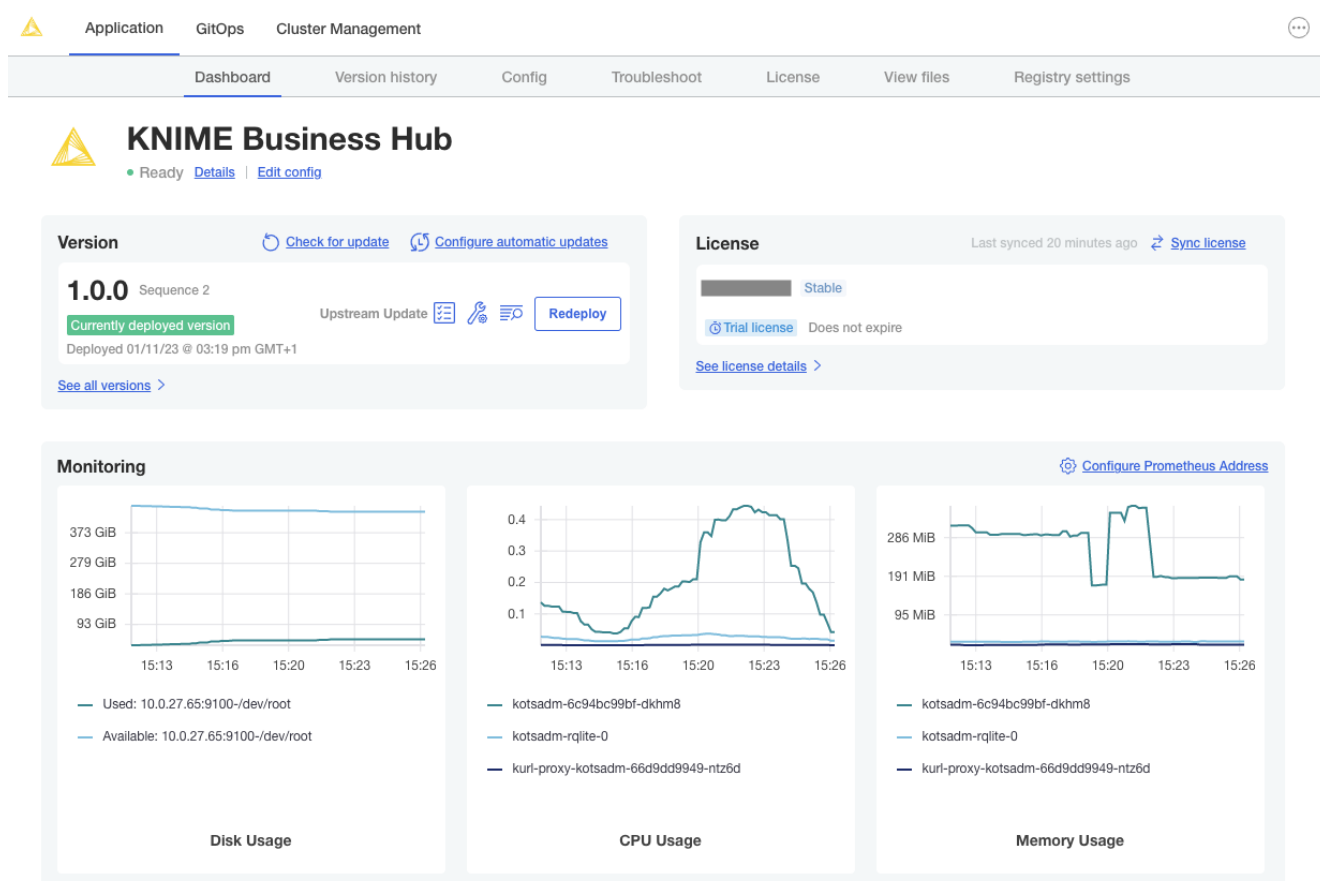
Application GitOps Cluster Management

Dashboard Version history Config Troubleshoot License View files Registry settings

KNIME Business Hub

Ready Details | Edit config

Version

Check for update Configure automatic updates

1.0.0 Sequence 2

Currently deployed version

Deployed 01/11/23 @ 03:19 pm GMT+1

Upstream Update

Redeploy

See all versions >

License

Last synced 20 minutes ago Sync license

Stable

Trial license Does not expire

See license details >

Monitoring

Configure Prometheus Address

373 GiB
279 GiB
186 GiB
93 GiB

15:13 15:16 15:20 15:23 15:26

Used: 10.0.27.65:9100-/dev/root

Available: 10.0.27.65:9100-/dev/root

Disk Usage

0.4
0.3
0.2
0.1

15:13 15:16 15:20 15:23 15:26

kotsadm-6c94bc99bf-dkhm8

kotsadm-rqlite-0

kurl-proxy-kotsadm-66d9dd9949-ntz6d

CPU Usage

286 MiB
191 MiB
95 MiB

15:13 15:16 15:20 15:23 15:26

kotsadm-6c94bc99bf-dkhm8

kotsadm-rqlite-0

kurl-proxy-kotsadm-66d9dd9949-ntz6d

Memory Usage